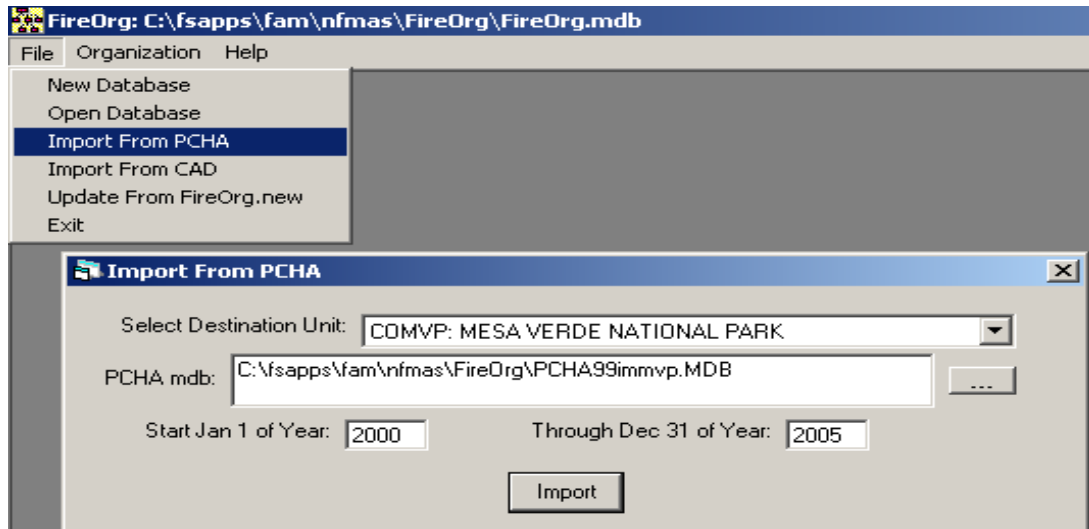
FireOrg: C:\fsapps\fam\nfmas\FireOrg\FireOrg.mdb

File Organization Help

New Database
Open Database
Import From PCHA
Import From CAD
Update From FireOrg.new
Exit

Import From PCHA

Select Destination Unit: COMVP: MESA VERDE NATIONAL PARK

PCHA mdb: C:\fsapps\fam\nfmas\FireOrg\PCHA99immvp.MDB

...

Start Jan 1 of Year: 2000

Through Dec 31 of Year: 2005

Import